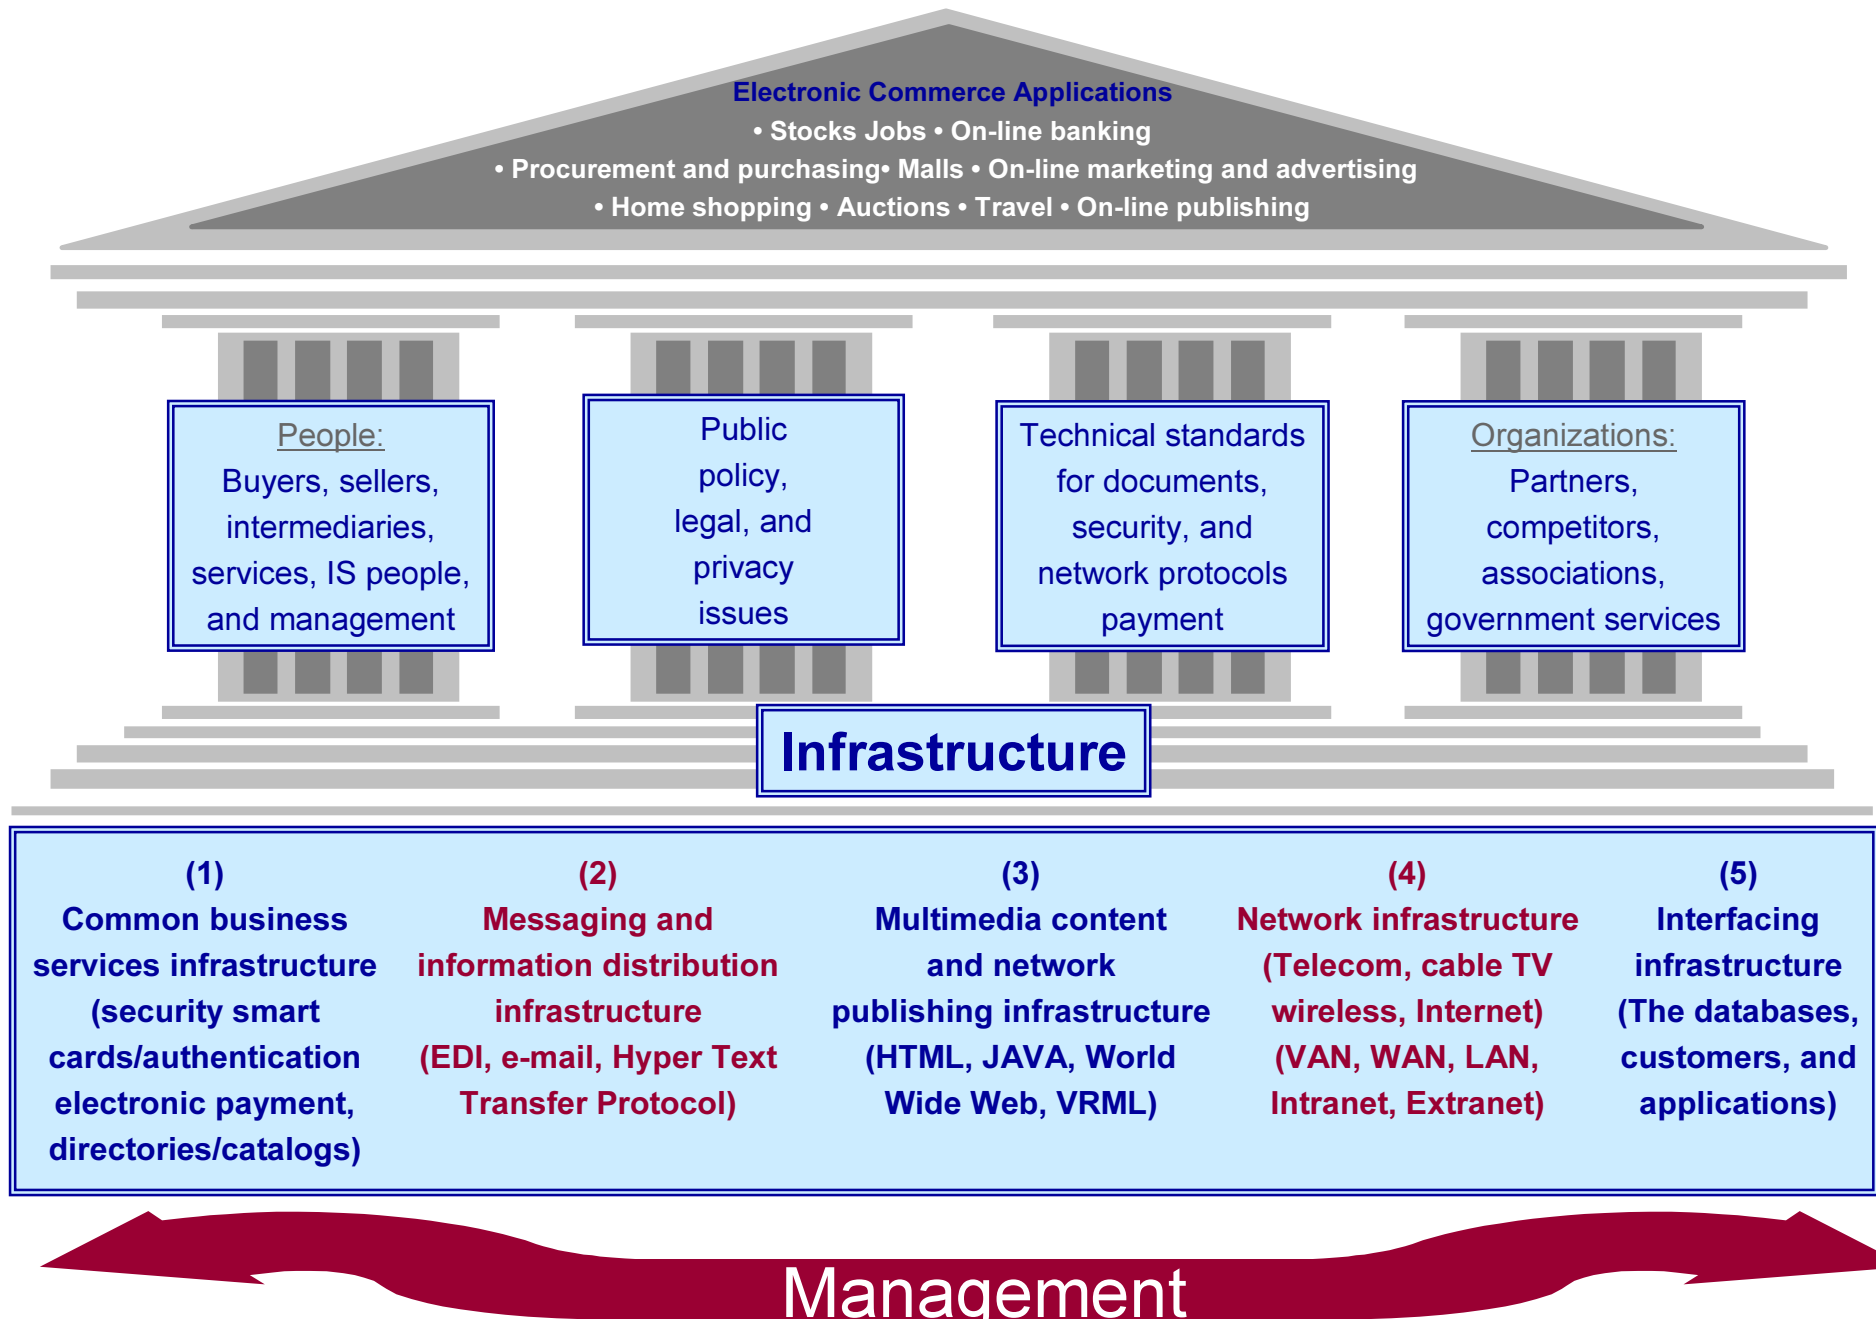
Electronic Commerce Applications
• Stocks Jobs • On-line banking
• Procurement and purchasing• Malls • On-line marketing and advertising
• Home shopping • Auctions • Travel • On-line publishing

People:
Buyers, sellers, intermediaries, services, IS people, and management

Public policy, legal, and privacy issues

Technical standards for documents, security, and network protocols payment

Organizations:
Partners, competitors, associations, government services

Infrastructure

(1)
Common business services infrastructure (security smart cards/authentication electronic payment, directories/catalogs)

(2)
Messaging and information distribution infrastructure (EDI, e-mail, Hyper Text Transfer Protocol)

(3)
Multimedia content and network publishing infrastructure (HTML, JAVA, World Wide Web, VRML)

(4)
Network infrastructure (Telecom, cable TV wireless, Internet) (VAN, WAN, LAN, Intranet, Extranet)

(5)
Interfacing infrastructure (The databases, customers, and applications)

Management